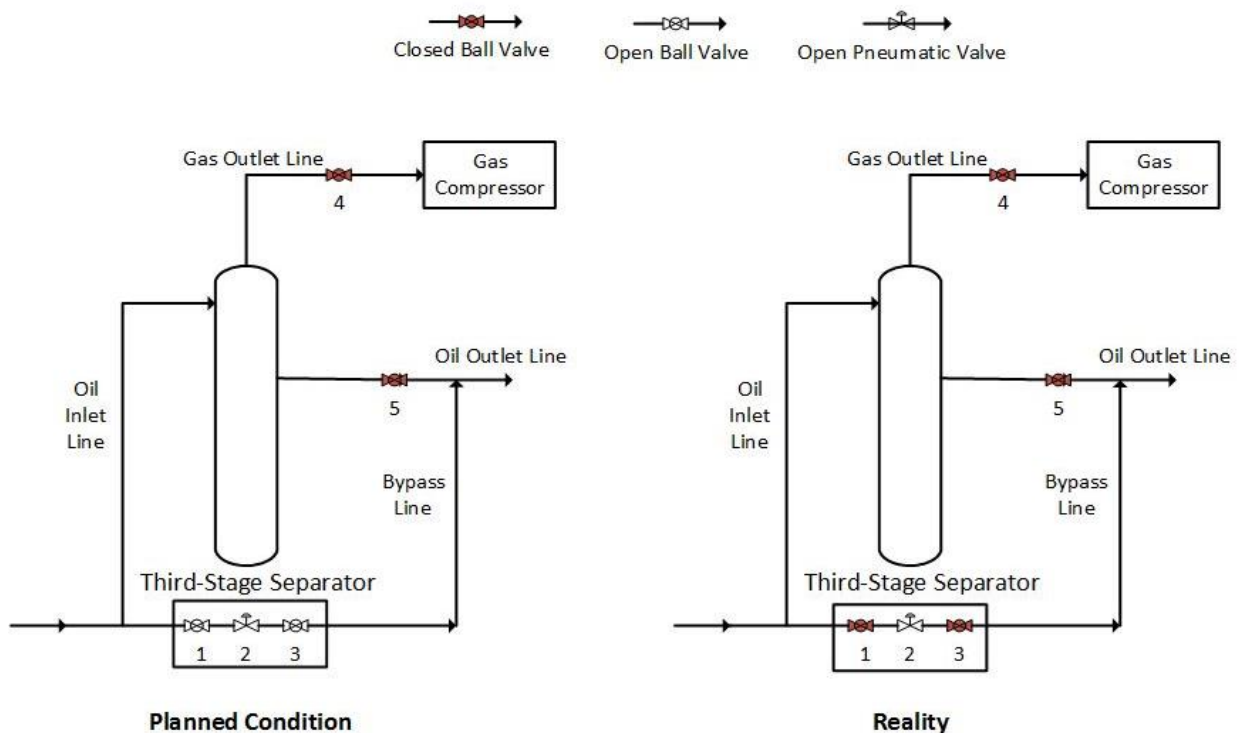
Closed Ball Valve Open Ball Valve Open Pneumatic Valve

Gas Outlet Line
Gas Compressor
4
Oil Outlet Line
Oil Inlet Line
5
Bypass Line
Third-Stage Separator
1 2 3

Planned Condition

Gas Outlet Line
Gas Compressor
4
Oil Outlet Line
Oil Inlet Line
5
Bypass Line
Third-Stage Separator
1 2 3

Reality